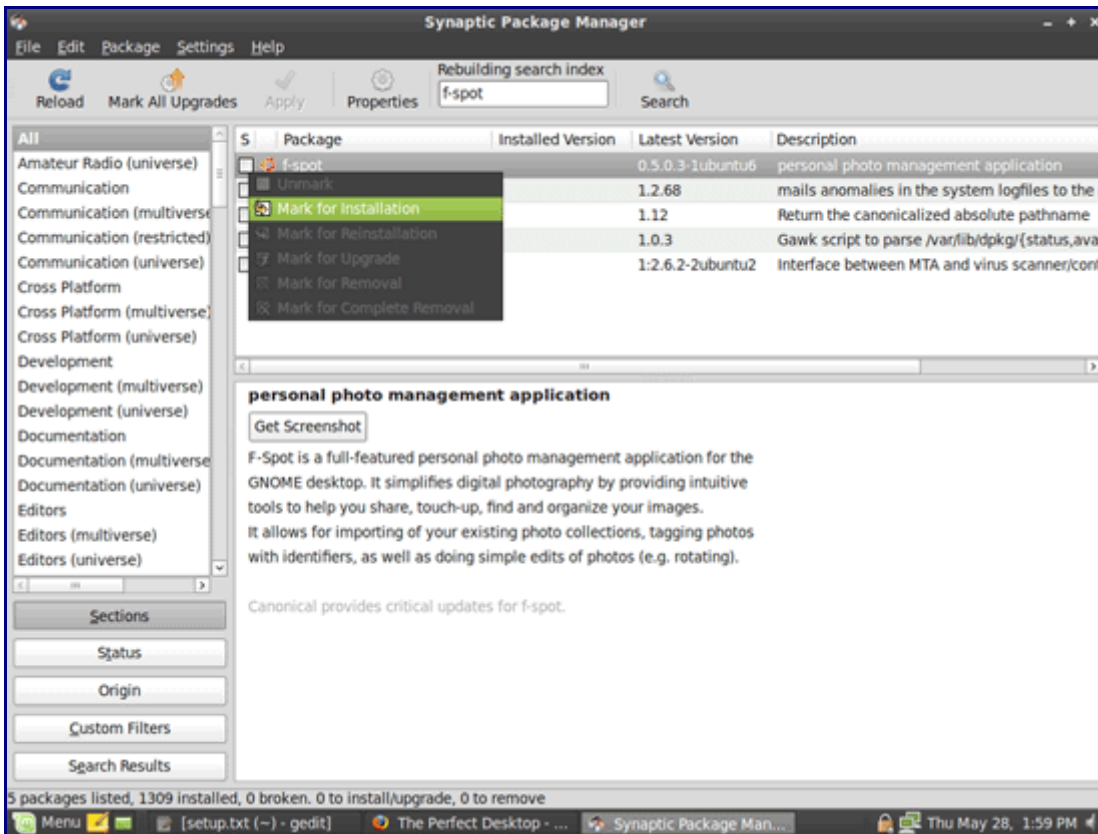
Synaptic Package Manager

File Edit Package Settings Help

Reload Mark All Upgrades Apply Properties Rebuilding search index f-spot Search

All
Amateur Radio (universe)
Communication
Communication (multiverse
Communication (restricted)
Communication (universe)
Cross Platform
Cross Platform (multiverse)
Cross Platform (universe)
Development
Development (multiverse)
Development (universe)
Documentation
Documentation (multiverse
Documentation (universe)
Editors
Editors (multiverse)
Editors (universe)

Sections
Status
Origin
Custom Filters
Search Results

| S | Package | Installed Version | Latest Version | Description |
|---|---|---|---|---|
| | f-spot | | 0.5.0.3-1ubuntu6 | personal photo management application |
| | | | 1.2.68 | mails anomalies in the system logfiles to the |
| | | | 1.12 | Return the canonicalized absolute pathname |
| | | | 1.0.3 | Gawk script to parse /var/lib/dpkg/{status,ava |
| | | | 1:2.6.2-2ubuntu2 | Interface between MTA and virus scanner/cont |

Unmark
Mark for Installation
Mark for Reinstallation
Mark for Upgrade
Mark for Removal
Mark for Complete Removal

personal photo management application

Get Screenshot

F-Spot is a full-featured personal photo management application for the GNOME desktop. It simplifies digital photography by providing intuitive tools to help you share, touch-up, find and organize your images.
It allows for importing of your existing photo collections, tagging photos with identifiers, as well as doing simple edits of photos (e.g. rotating).

Canonical provides critical updates for f-spot.

5 packages listed, 1309 installed, 0 broken. 0 to install/upgrade, 0 to remove

Menu [setup.txt (~) - gedit] The Perfect Desktop - ... Synaptic Package Man... Thu May 28, 1:59 PM